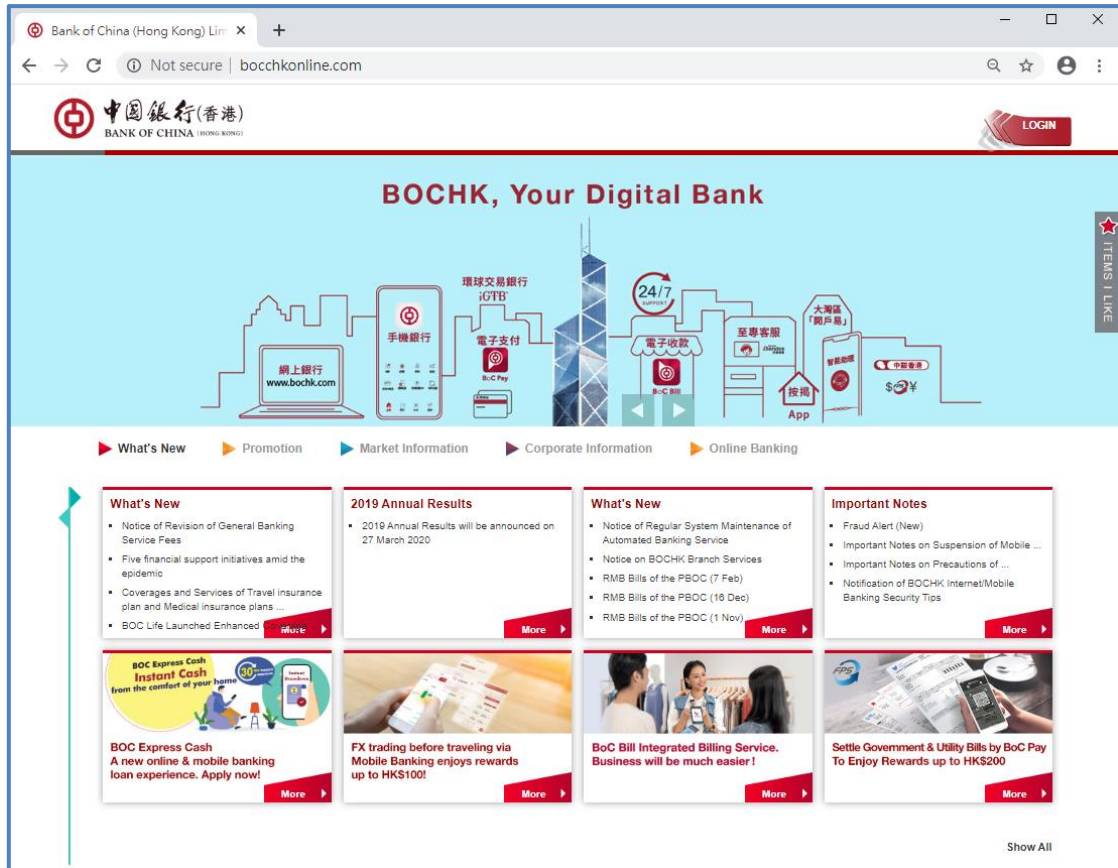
Bank of China (Hong Kong) Lim ×
+
Not secure | bocchkonline.com

中國銀行(香港)
BANK OF CHINA (HONG KONG)

LOGIN

BOCHK, Your Digital Bank

環球交易銀行 iGTB
24/7 SUPPORT
大灣區「開戶易」
手機銀行
電子支付
BoC Pay
電子收款
BoC Bill
至專客服
智能助理
網上銀行 www.bochk.com
按揭 App
中銀香港
$¥

ITEMS I LIKE

What's New
Promotion
Market Information
Corporate Information
Online Banking

What's New
- Notice of Revision of General Banking Service Fees
- Five financial support initiatives amid the epidemic
- Coverages and Services of Travel insurance plan and Medical insurance plans ...
- BOC Life Launched Enhanced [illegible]
More

2019 Annual Results
- 2019 Annual Results will be announced on 27 March 2020
More

What's New
- Notice of Regular System Maintenance of Automated Banking Service
- Notice on BOCHK Branch Services
- RMB Bills of the PBOC (7 Feb)
- RMB Bills of the PBOC (16 Dec)
- RMB Bills of the PBOC (1 Nov)
More

Important Notes
- Fraud Alert (New)
- Important Notes on Suspension of Mobile ...
- Important Notes on Precautions of ...
- Notification of BOCHK Internet/Mobile Banking Security Tips
More

BOC Express Cash
Instant Cash
from the comfort of your home
30
BOC Express Cash
A new online & mobile banking loan experience. Apply now!
More

FX trading before traveling via Mobile Banking enjoys rewards up to HK$100!
More

BoC Bill Integrated Billing Service. Business will be much easier !
More

FPS
Settle Government & Utility Bills by BoC Pay To Enjoy Rewards up to HK$200
More

Show All